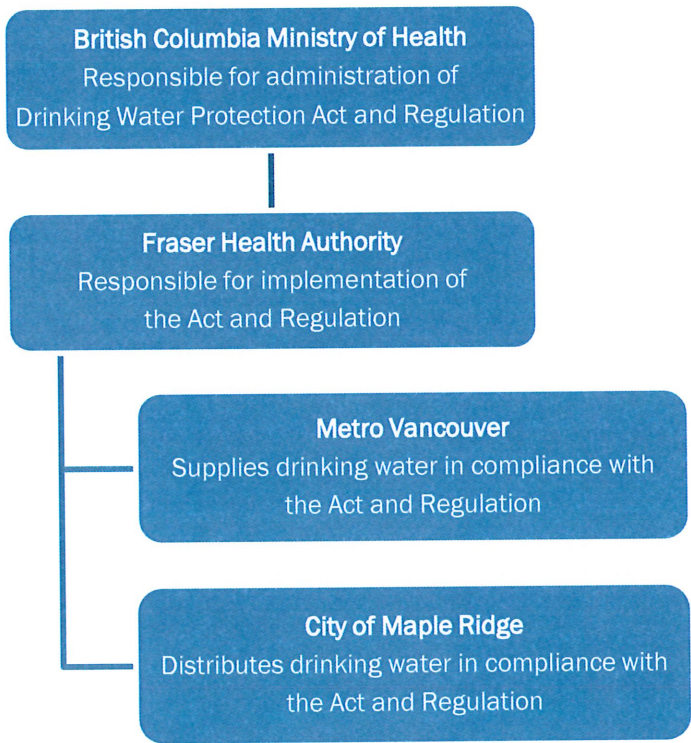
British Columbia Ministry of Health
Responsible for administration of Drinking Water Protection Act and Regulation

Fraser Health Authority
Responsible for implementation of the Act and Regulation

Metro Vancouver
Supplies drinking water in compliance with the Act and Regulation

City of Maple Ridge
Distributes drinking water in compliance with the Act and Regulation